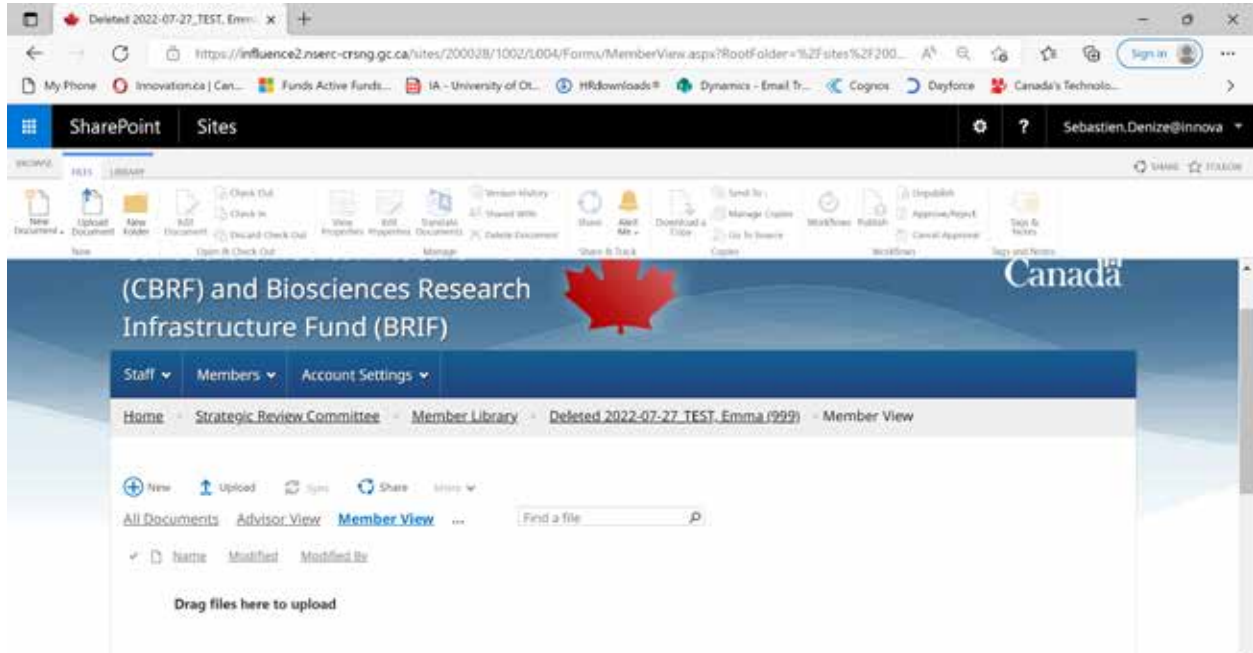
Deleted 2022-07-27_TEST, Emm ×
https://influence2.nserc-crsng.gc.ca/sites/200028/1002/L004/Forms/MemberView.aspx?RootFolder=%2Fsites%2F200...
Sign in

My Phone | Innovation.ca | Can... | Funds Active Funds... | IA - University of Ot... | HRdownloads | Dynamics - Email Tr... | Cognos | Dayforce | Canada's Technolo...

SharePoint Sites
Sebastien.Denize@innova

BROWSE FILES LIBRARY
SHARE FOLLOW

New Document | Upload Document | New Folder | Edit Document | Check Out | Check In | Discard Check Out | View Properties | Edit Properties | Translate Documents | Version History | Shared With | Delete Document | Share | Alert Me | Download a Copy | Send To | Manage Copies | Go To Source | Workflows | Publish | Unpublish | Approve/Reject | Cancel Approval | Tags & Notes
New | Open & Check Out | Manage | Share & Track | Copies | Workflows | Tags and Notes

Canada

(CBRF) and Biosciences Research Infrastructure Fund (BRIF)

Staff | Members | Account Settings

Home | Strategic Review Committee | Member Library | Deleted 2022-07-27 TEST, Emma (999) | Member View

New | Upload | Sync | Share | More

All Documents | Advisor View | Member View | ...
Find a file

Name | Modified | Modified By

Drag files here to upload